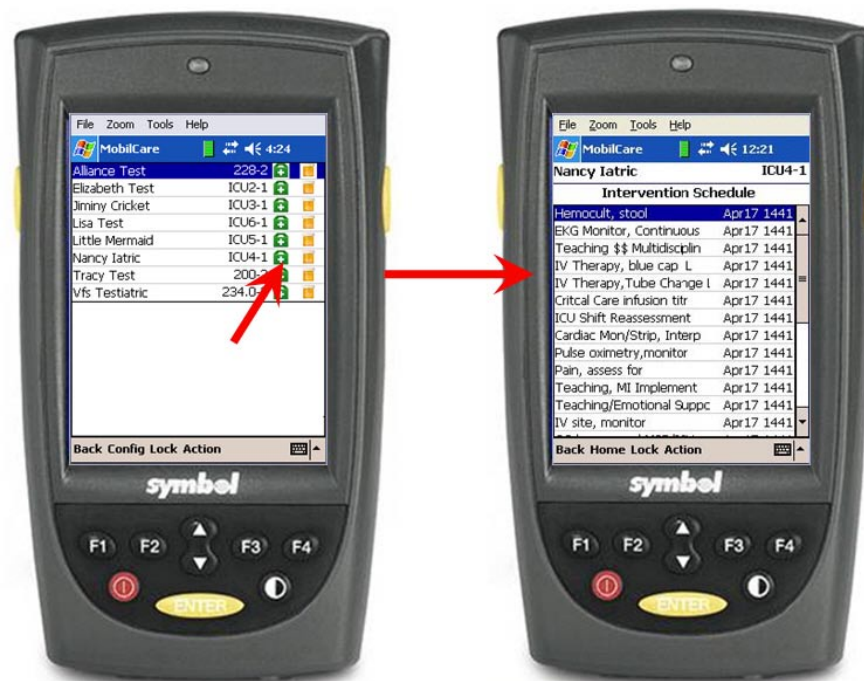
File Zoom Tools Help

MobilCare 4:24

| | |
|---|---|
| Alliance Test | 228-2 |
| Elizabeth Test | ICU2-1 |
| Jiminy Cricket | ICU3-1 |
| Lisa Test | ICU6-1 |
| Little Mermaid | ICU5-1 |
| Nancy Iatric | ICU4-1 |
| Tracy Test | 200-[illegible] |
| Vfs Testiatric | 234.0-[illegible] |

Back Config Lock Action

symbol

F1 F2 F3 F4

ENTER

File Zoom Tools Help

MobilCare 12:21

Nancy Iatric ICU4-1

Intervention Schedule

| | |
|---|---|
| Hemocult, stool | Apr17 1441 |
| EKG Monitor, Continuous | Apr17 1441 |
| Teaching $$ Multidisciplin | Apr17 1441 |
| IV Therapy, blue cap L | Apr17 1441 |
| IV Therapy,Tube Change l | Apr17 1441 |
| Critcal Care infusion titr | Apr17 1441 |
| ICU Shift Reassessment | Apr17 1441 |
| Cardiac Mon/Strip, Interp | Apr17 1441 |
| Pulse oximetry,monitor | Apr17 1441 |
| Pain, assess for | Apr17 1441 |
| Teaching, MI Implement | Apr17 1441 |
| Teaching/Emotional Suppc | Apr17 1441 |
| IV site, monitor | Apr17 1441 |

Back Home Lock Action

symbol

F1 F2 F3 F4

ENTER